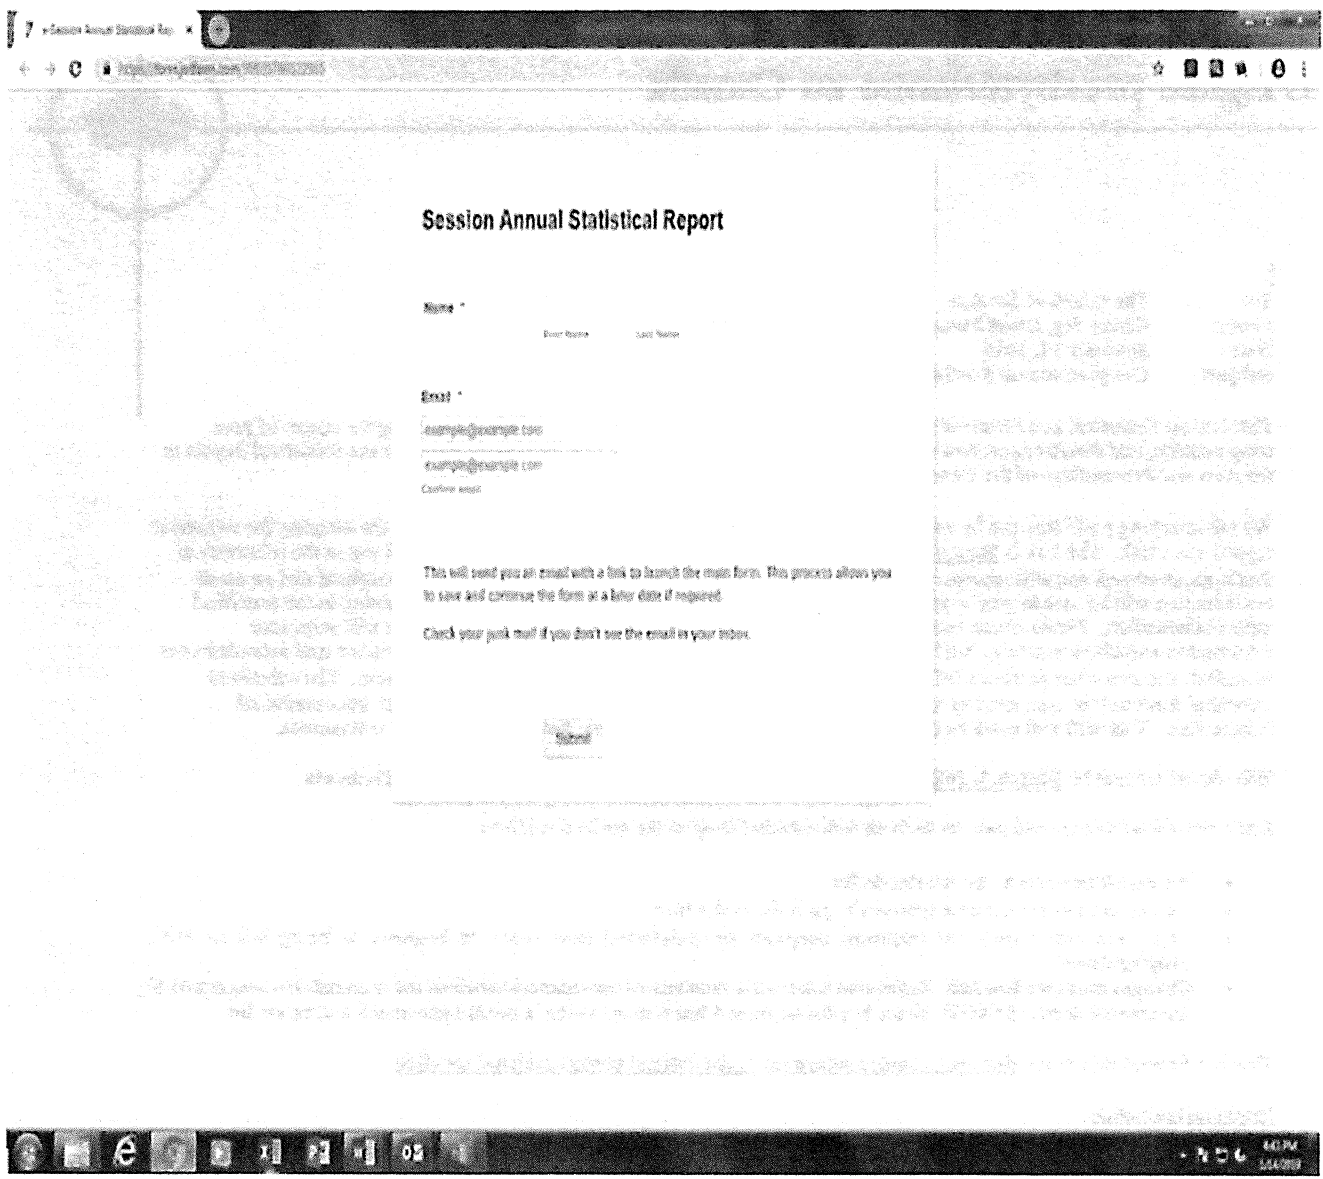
Session Annual Statistical Report

Name *

First Name Last Name

Email *

example@example.com

example@example.com

Confirm email

This will send you an email with a link to launch the main form. This process allows you to save and continue the form at a later date if required.

Check your junk mail if you don't see the email in your inbox.

Submit